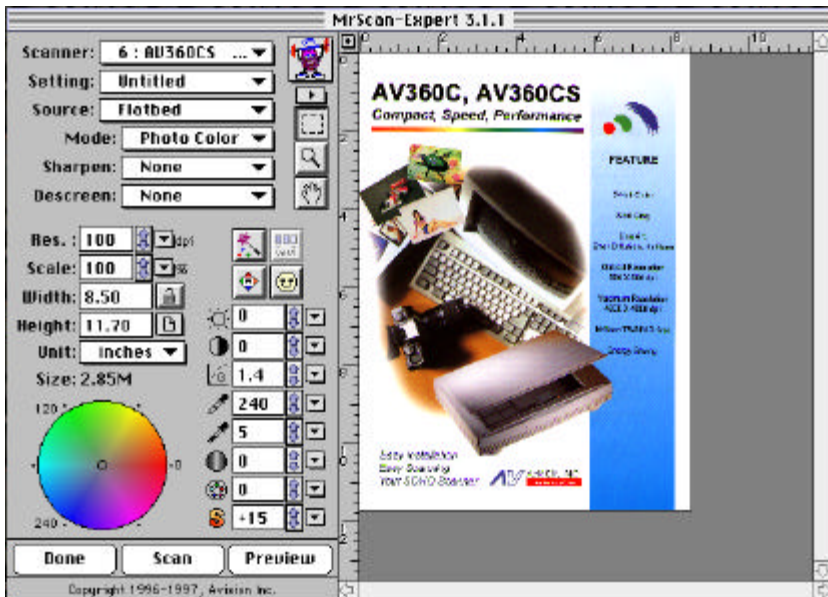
MrScan-Expert 3.1.1

Scanner: 6 : AV360CS ...
Setting: Untitled
Source: Flatbed
Mode: Photo Color
Sharpen: None
Descreen: None

Res. : 100 dpi
Scale: 100 %
Width: 8.50
Height: 11.70
Unit: Inches
Size: 2.85M

0
0
1.4
240
5
0
0
+15

120
0
240

Done
Scan
Preview

Copyright 1996-1997, Avision Inc.

AV360C, AV360CS
Compact, Speed, Performance

FEATURE

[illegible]

Easy Installation
Easy Scanning
Your SOHO Scanner

AVISION INC.